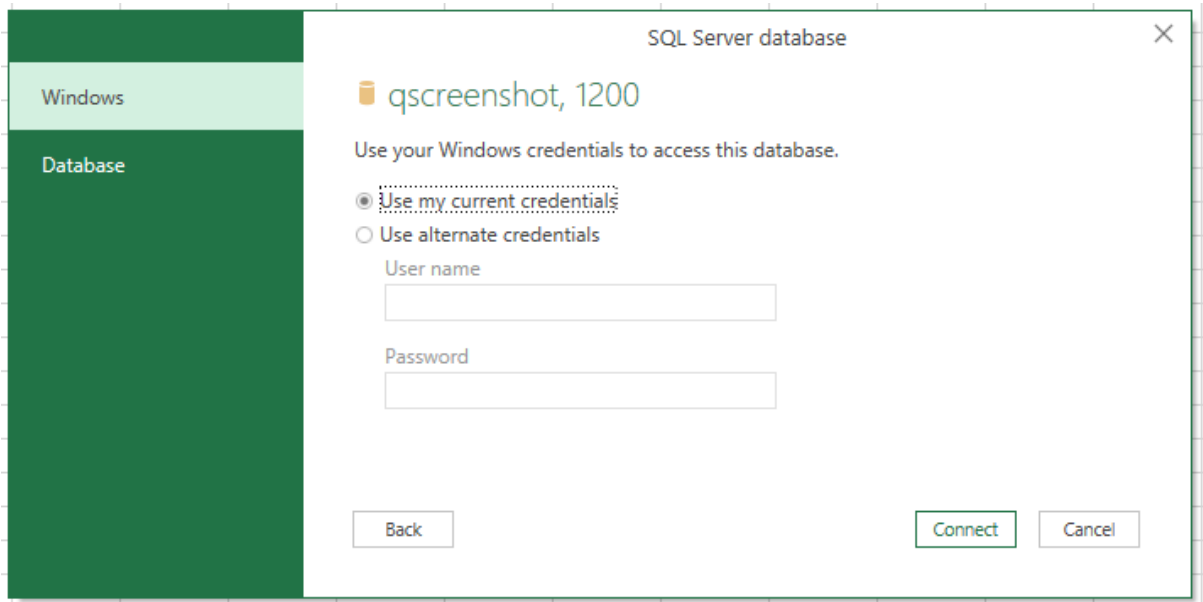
Windows

Database

SQL Server database

×

qscreenshot, 1200

Use your Windows credentials to access this database.

Use my current credentials

Use alternate credentials

User name

Password

Back

Connect

Cancel